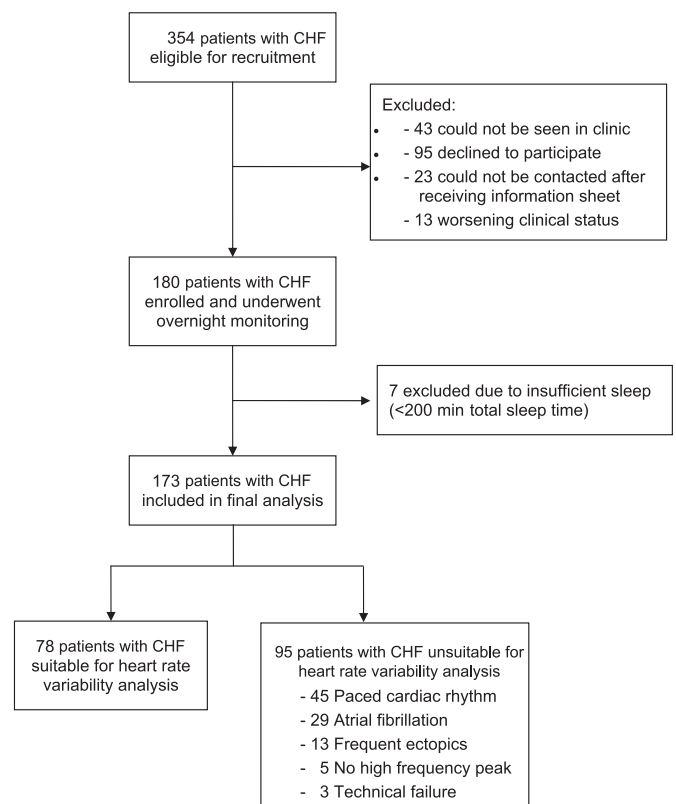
354 patients with CHF eligible for recruitment

Excluded:
- 43 could not be seen in clinic
- 95 declined to participate
- 23 could not be contacted after receiving information sheet
- 13 worsening clinical status

180 patients with CHF enrolled and underwent overnight monitoring

7 excluded due to insufficient sleep (<200 min total sleep time)

173 patients with CHF included in final analysis

78 patients with CHF suitable for heart rate variability analysis

95 patients with CHF unsuitable for heart rate variability analysis
- 45 Paced cardiac rhythm
- 29 Atrial fibrillation
- 13 Frequent ectopics
- 5 No high frequency peak
- 3 Technical failure